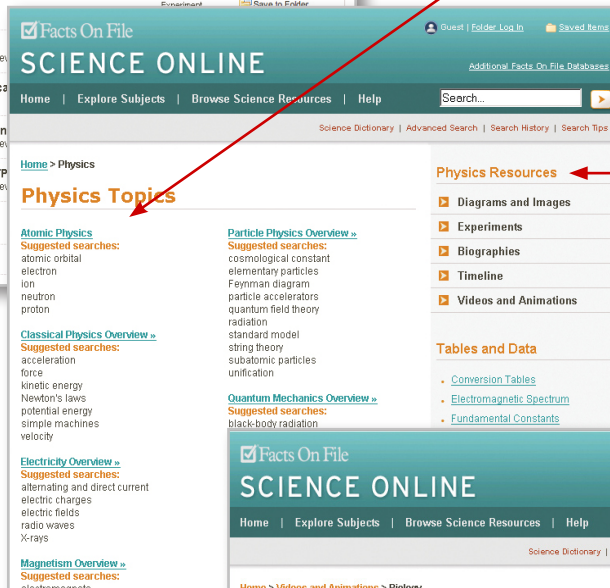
Experiment
Save to Folder

Facts On File
SCIENCE ONLINE

Guest | Folder Log In
Saved Items
Additional Facts On File Databases

Home | Explore Subjects | Browse Science Resources | Help
Search...

Science Dictionary | Advanced Search | Search History | Search Tips

Home > Physics

Physics Topics

Atomic Physics
Suggested searches:
atomic orbital
electron
ion
neutron
proton

Classical Physics Overview »
Suggested searches:
acceleration
force
kinetic energy
Newton's laws
potential energy
simple machines
velocity

Electricity Overview »
Suggested searches:
alternating and direct current
electric charges
electric fields
radio waves
X-rays

Magnetism Overview »
Suggested searches:

Particle Physics Overview »
Suggested searches:
cosmological constant
elementary particles
Feynman diagram
particle accelerators
quantum field theory
radiation
standard model
string theory
subatomic particles
unification

Quantum Mechanics Overview »
Suggested searches:
black-body radiation

Physics Resources
Diagrams and Images
Experiments
Biographies
Timeline
Videos and Animations

Tables and Data
Conversion Tables
Electromagnetic Spectrum
Fundamental Constants

Facts On File
SCIENCE ONLINE
Home | Explore Subjects | Browse Science Resources | Help
Science Dictionary |
Home > Videos and Animations > Biology